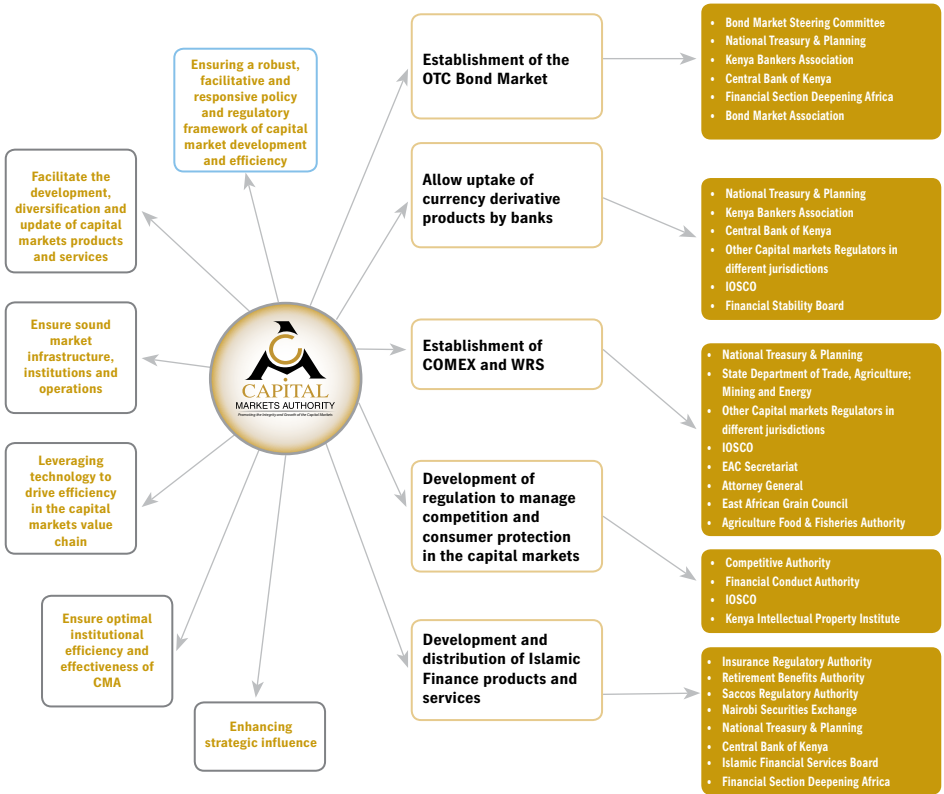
Ensuring a robust, facilitative and responsive policy and regulatory framework of capital market development and efficiency

Facilitate the development, diversification and update of capital markets products and services

Ensure sound market infrastructure, institutions and operations

Leveraging technology to drive efficiency in the capital markets value chain

Ensure optimal institutional efficiency and effectiveness of CMA

Enhancing strategic influence

CAPITAL MARKETS AUTHORITY
Promoting the Integrity and Growth of the Capital Markets

Establishment of the OTC Bond Market

- Bond Market Steering Committee
- National Treasury & Planning
- Kenya Bankers Association
- Central Bank of Kenya
- Financial Section Deepening Africa
- Bond Market Association

Allow uptake of currency derivative products by banks

- National Treasury & Planning
- Kenya Bankers Association
- Central Bank of Kenya
- Other Capital markets Regulators in different jurisdictions
- IOSCO
- Financial Stability Board

Establishment of COMEX and WRS

- National Treasury & Planning
- State Department of Trade, Agriculture; Mining and Energy
- Other Capital markets Regulators in different jurisdictions
- IOSCO
- EAC Secretariat
- Attorney General
- East African Grain Council
- Agriculture Food & Fisheries Authority

Development of regulation to manage competition and consumer protection in the capital markets

- Competitive Authority
- Financial Conduct Authority
- IOSCO
- Kenya Intellectual Property Institute

Development and distribution of Islamic Finance products and services

- Insurance Regulatory Authority
- Retirement Benefits Authority
- Saccos Regulatory Authority
- Nairobi Securities Exchange
- National Treasury & Planning
- Central Bank of Kenya
- Islamic Financial Services Board
- Financial Section Deepening Africa